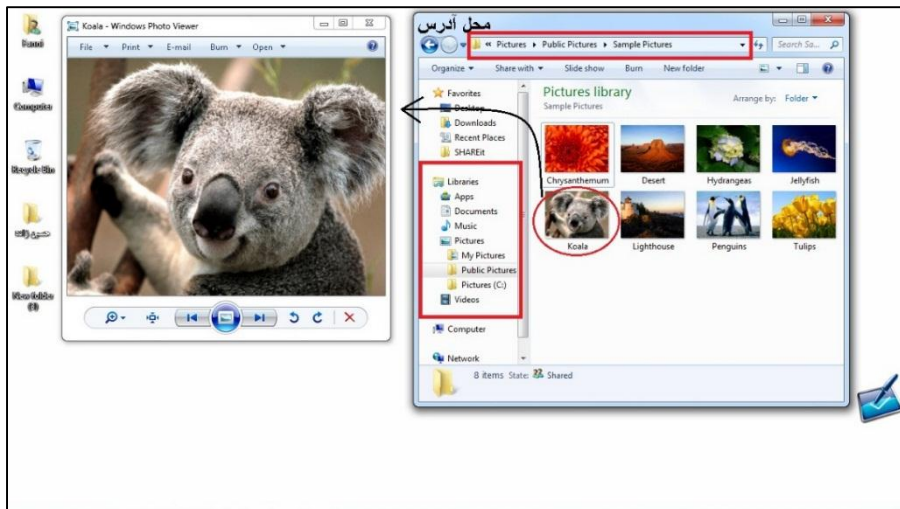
Koala - Windows Photo Viewer

File ▾ Print ▾ E-mail Burn ▾ Open ▾

محل آدرس

« Pictures ▸ Public Pictures ▸ Sample Pictures

Search Sa...

Organize ▾ Share with ▾ Slide show Burn New folder

Favorites
Desktop
Downloads
Recent Places
SHAREit

Libraries
Apps
Documents
Music
Pictures
My Pictures
Public Pictures
Pictures (C:)
Videos

Computer

Network

Pictures library
Sample Pictures

Arrange by: Folder ▾

Chrysanthemum
Desert
Hydrangeas
Jellyfish
Koala
Lighthouse
Penguins
Tulips

8 items State: Shared

Recycle Bin

Computer

New folder (1)